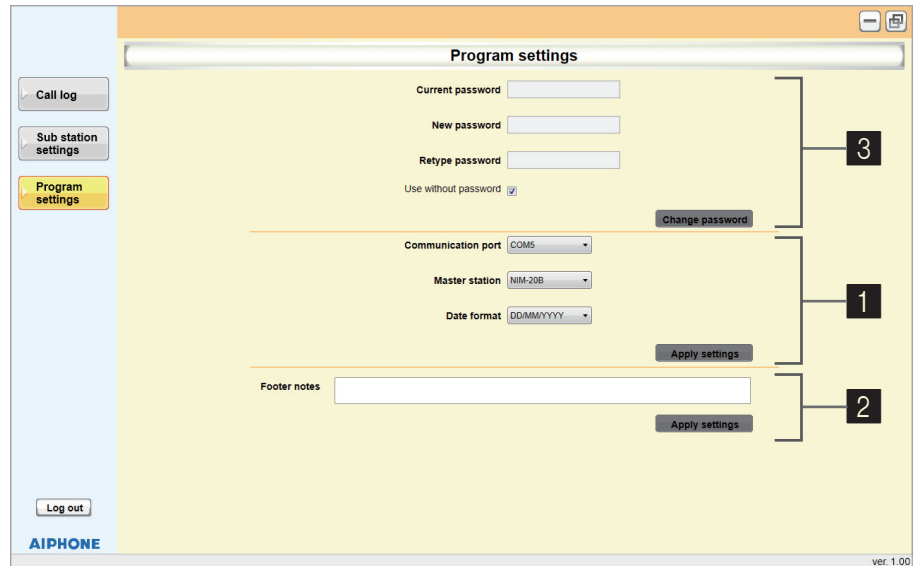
Program settings

Call log

Sub station settings

Program settings

Current password

New password

Retype password

Use without password

Change password

3

Communication port COM5

Master station NIM-20B

Date format DD/MM/YYYY

Apply settings

1

Footer notes

Apply settings

2

Log out

AIPHONE

ver. 1.00